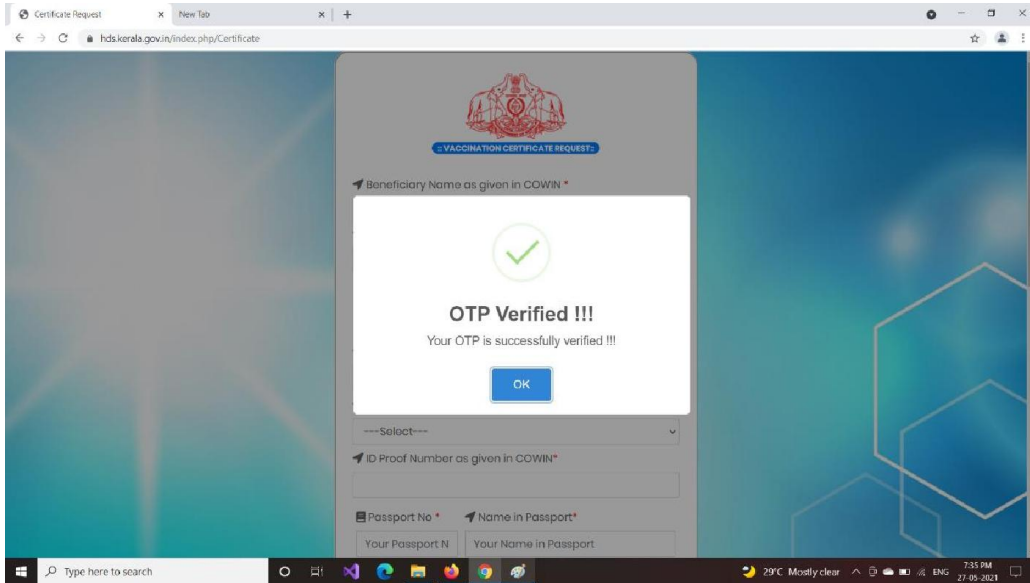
Certificate Request
New Tab
hds.kerala.gov.in/index.php/Certificate

=VACCINATION CERTIFICATE REQUEST=

Beneficiary Name as given in COWIN *

OTP Verified !!!

Your OTP is successfully verified !!!

OK

---Select---

ID Proof Number as given in COWIN*

Passport No *

Name in Passport*

Your Passport N

Your Name in Passport

Type here to search

29°C Mostly clear

ENG

7:35 PM
27-05-2021